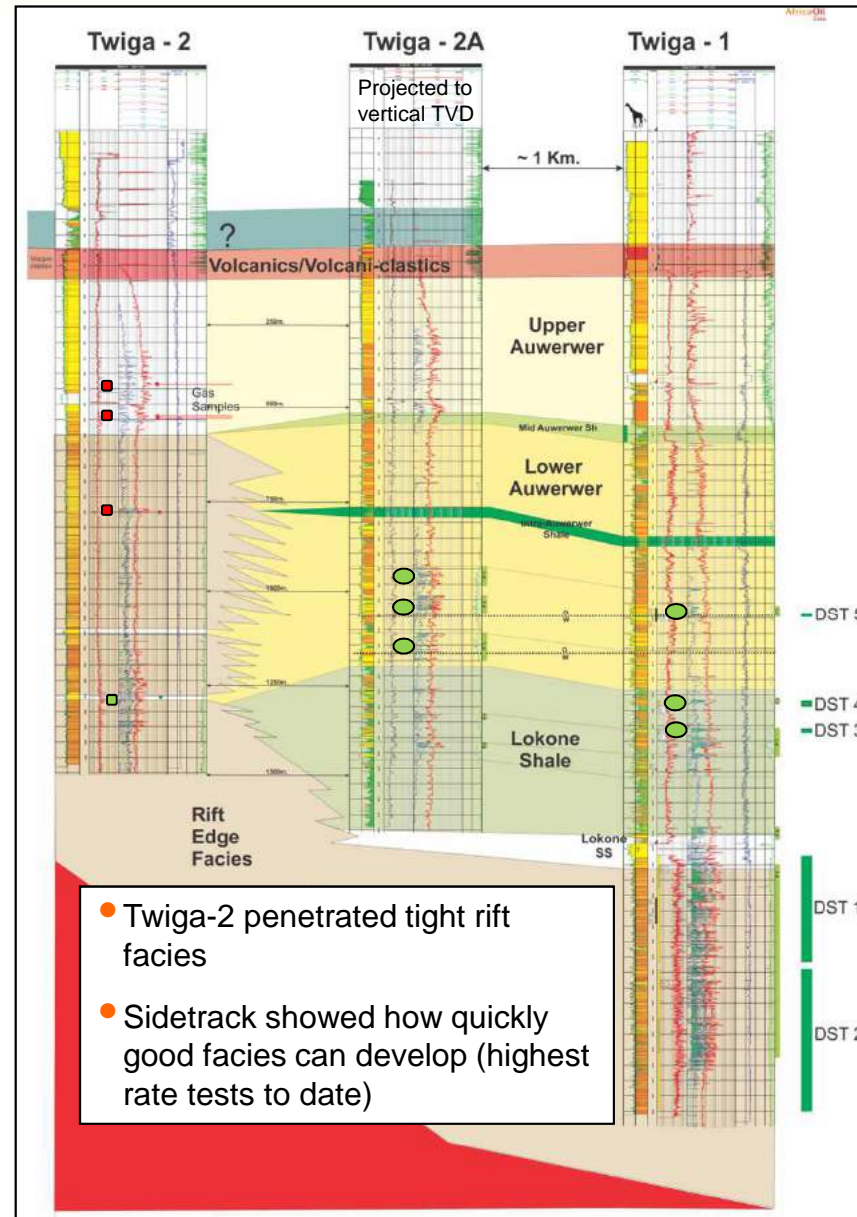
AfricaOil

Twiga - 2

Twiga - 2A

Twiga - 1

Projected to vertical TVD

~ 1 Km.

?

Volcanics/Volcani-clastics

250m

Upper Auwerwer

Gas Samples

Mid Auwerwer Sh

Lower Auwerwer

750m

Intra-Auwerwer Shale

1000m

DST 5

1250m

DST 4

DST 3

Lokone Shale

1500m

Rift Edge Facies

Lokone SS

DST 1

DST 2

Twiga-2 penetrated tight rift facies

Sidetrack showed how quickly good facies can develop (highest rate tests to date)